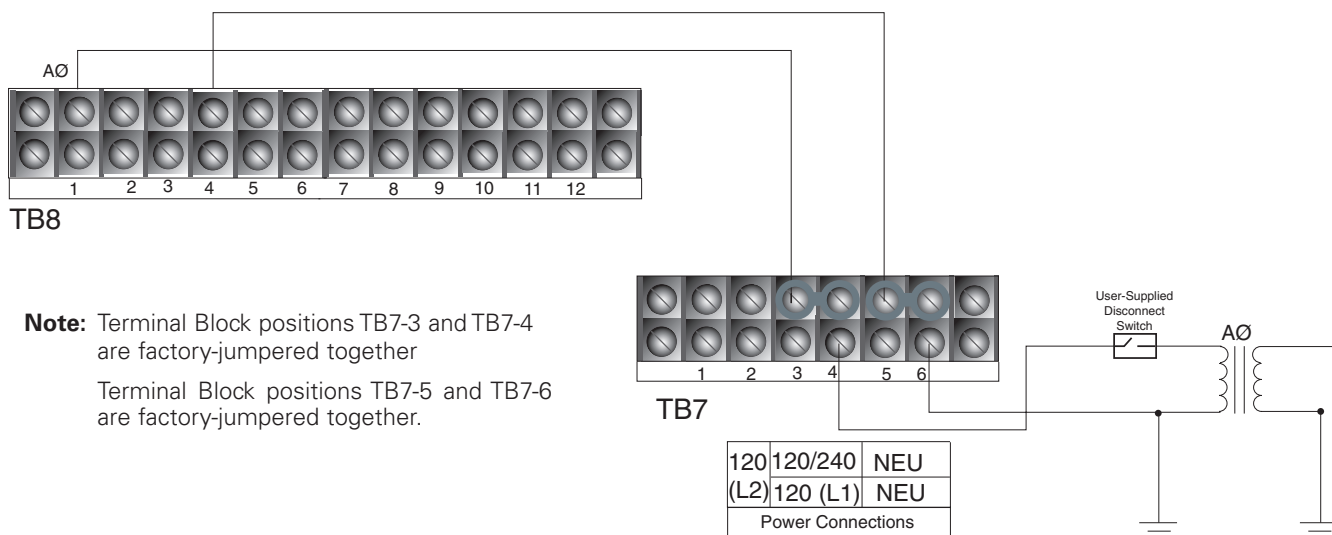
AØ

1 2 3 4 5 6 7 8 9 10 11 12

TB8

**Note:** Terminal Block positions TB7-3 and TB7-4 are factory-jumpered together

Terminal Block positions TB7-5 and TB7-6 are factory-jumpered together.

1 2 3 4 5 6

TB7

User-Supplied Disconnect Switch

AØ

| 120 (L2) | 120/240 | NEU |
|---|---|---|
| | 120 (L1) | NEU |
| Power Connections | | |